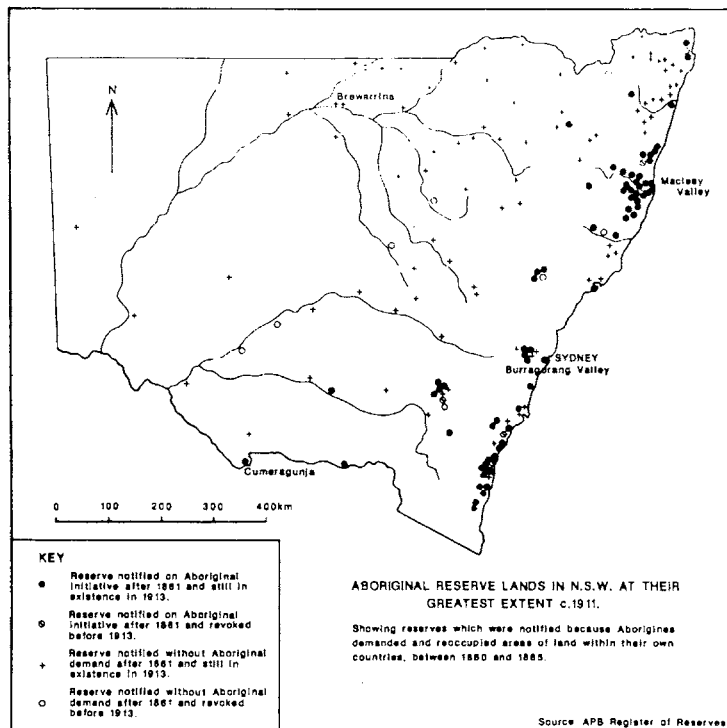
N

Brewarrina

Macleay Valley

SYDNEY
Burragorang Valley

Cumeragunja

0 100 200 300 400km

KEY

Reserve notified on Aboriginal initiative after 1861 and still in existence in 1913.

Reserve notified on Aboriginal initiative after 1861 and revoked before 1913.

Reserve notified without Aboriginal demand after 1861 and still in existence in 1913.

Reserve notified without Aboriginal demand after 1861 and revoked before 1913.

ABORIGINAL RESERVE LANDS IN N.S.W. AT THEIR GREATEST EXTENT c.1911.

Showing reserves which were notified because Aborigines demanded and reoccupied areas of land within their own countries, between 1860 and 1885.

Source: APB Register of Reserves